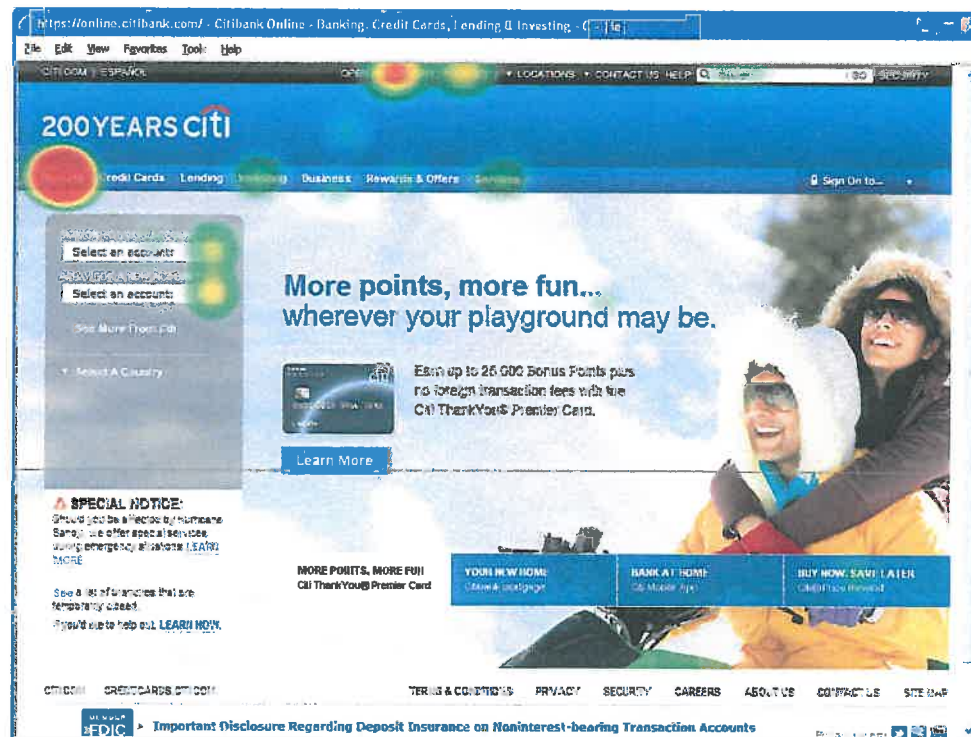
https://online.citibank.com/ - Citibank Online - Banking, Credit Cards, Lending & Investing - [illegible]

File Edit View Favorites Tools Help

CITI.COM | ESPAÑOL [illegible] ▸ LOCATIONS ▸ CONTACT US HELP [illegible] GO SECURITY

200YEARS citi

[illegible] Credit Cards Lending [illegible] Business Rewards & Offers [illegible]

Sign On to...

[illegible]
Select an account
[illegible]
Select an account
See More From Citi
▸ Select A Country

More points, more fun...
wherever your playground may be.

Earn up to 25,000 Bonus Points plus no foreign transaction fees with the Citi ThankYou® Premier Card.

Learn More

SPECIAL NOTICE:
Should you be affected by Hurricane Sandy, we offer special services during emergency situations. LEARN MORE

See a list of branches that are temporarily closed.

If you'd like to help out, LEARN HOW.

MORE POINTS, MORE FUN
Citi ThankYou® Premier Card

YOUR NEW HOME
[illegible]

BANK AT HOME
Citi Mobile App

BUY NOW, SAVE LATER
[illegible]

CITI.COM CREDITCARDS.CITI.COM TERMS & CONDITIONS PRIVACY SECURITY CAREERS ABOUT US CONTACT US SITE MAP

FDIC ▸ Important Disclosure Regarding Deposit Insurance on Noninterest-bearing Transaction Accounts